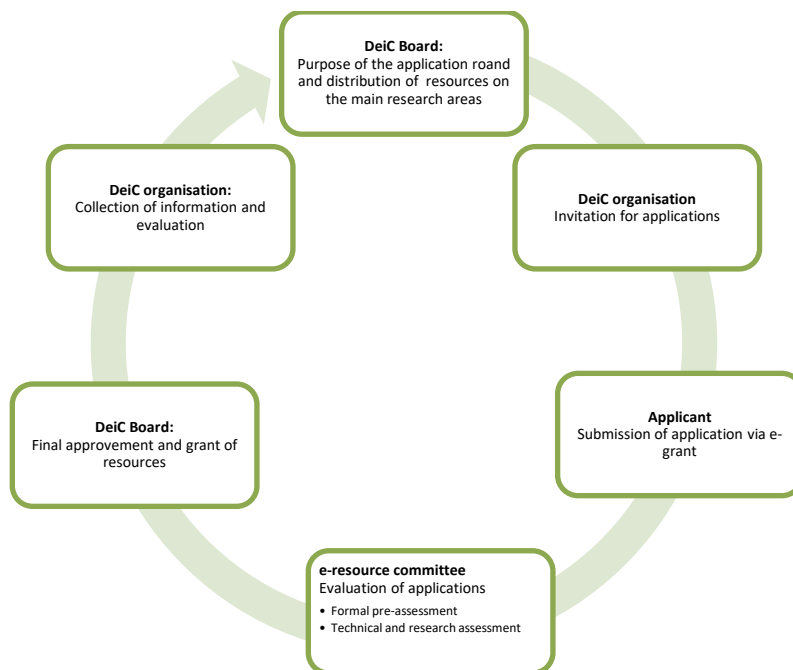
**DeiC Board:**
Purpose of the application roand and distribution of resources on the main research areas

**DeiC organisation**
Invitation for applications

**Applicant**
Submission of application via e-grant

**e-resource committee**
Evaluation of applications
- Formal pre-assessment
- Technical and research assessment

**DeiC Board:**
Final approvement and grant of resources

**DeiC organisation:**
Collection of information and evaluation